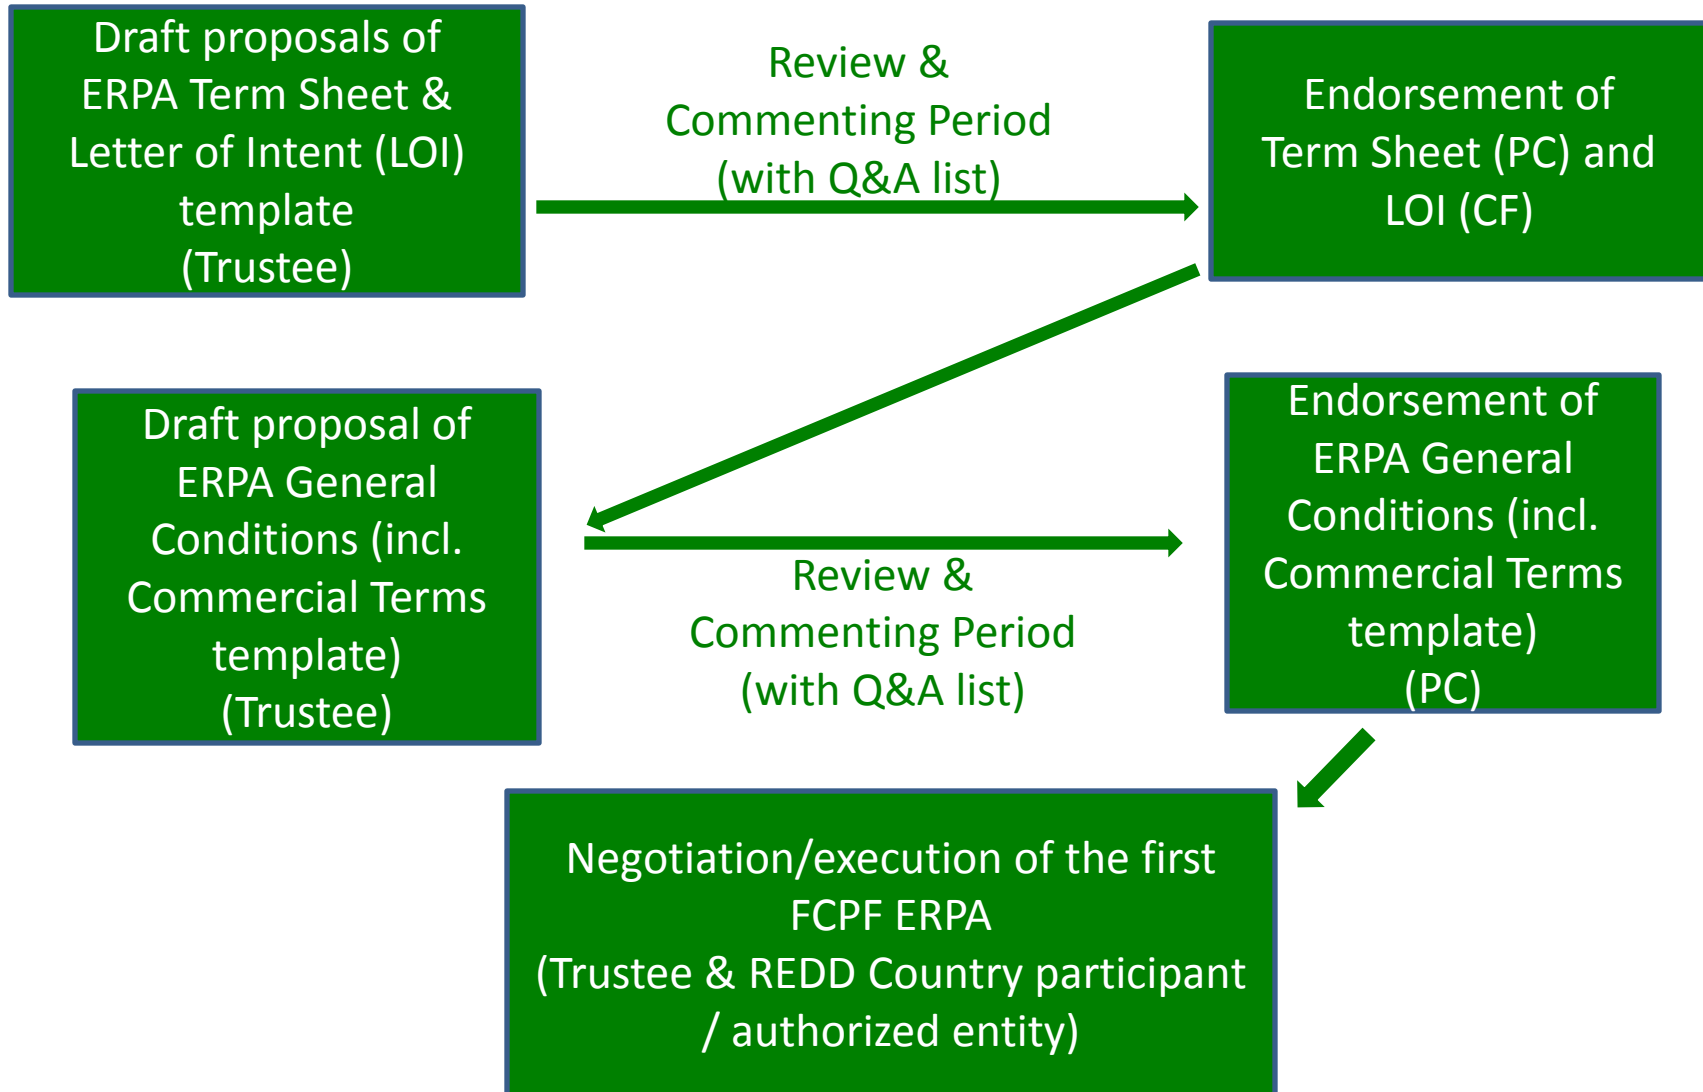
Draft proposals of ERPA Term Sheet & Letter of Intent (LOI) template (Trustee)

Review & Commenting Period (with Q&A list)

Endorsement of Term Sheet (PC) and LOI (CF)

Draft proposal of ERPA General Conditions (incl. Commercial Terms template) (Trustee)

Review & Commenting Period (with Q&A list)

Endorsement of ERPA General Conditions (incl. Commercial Terms template) (PC)

Negotiation/execution of the first FCPF ERPA (Trustee & REDD Country participant / authorized entity)